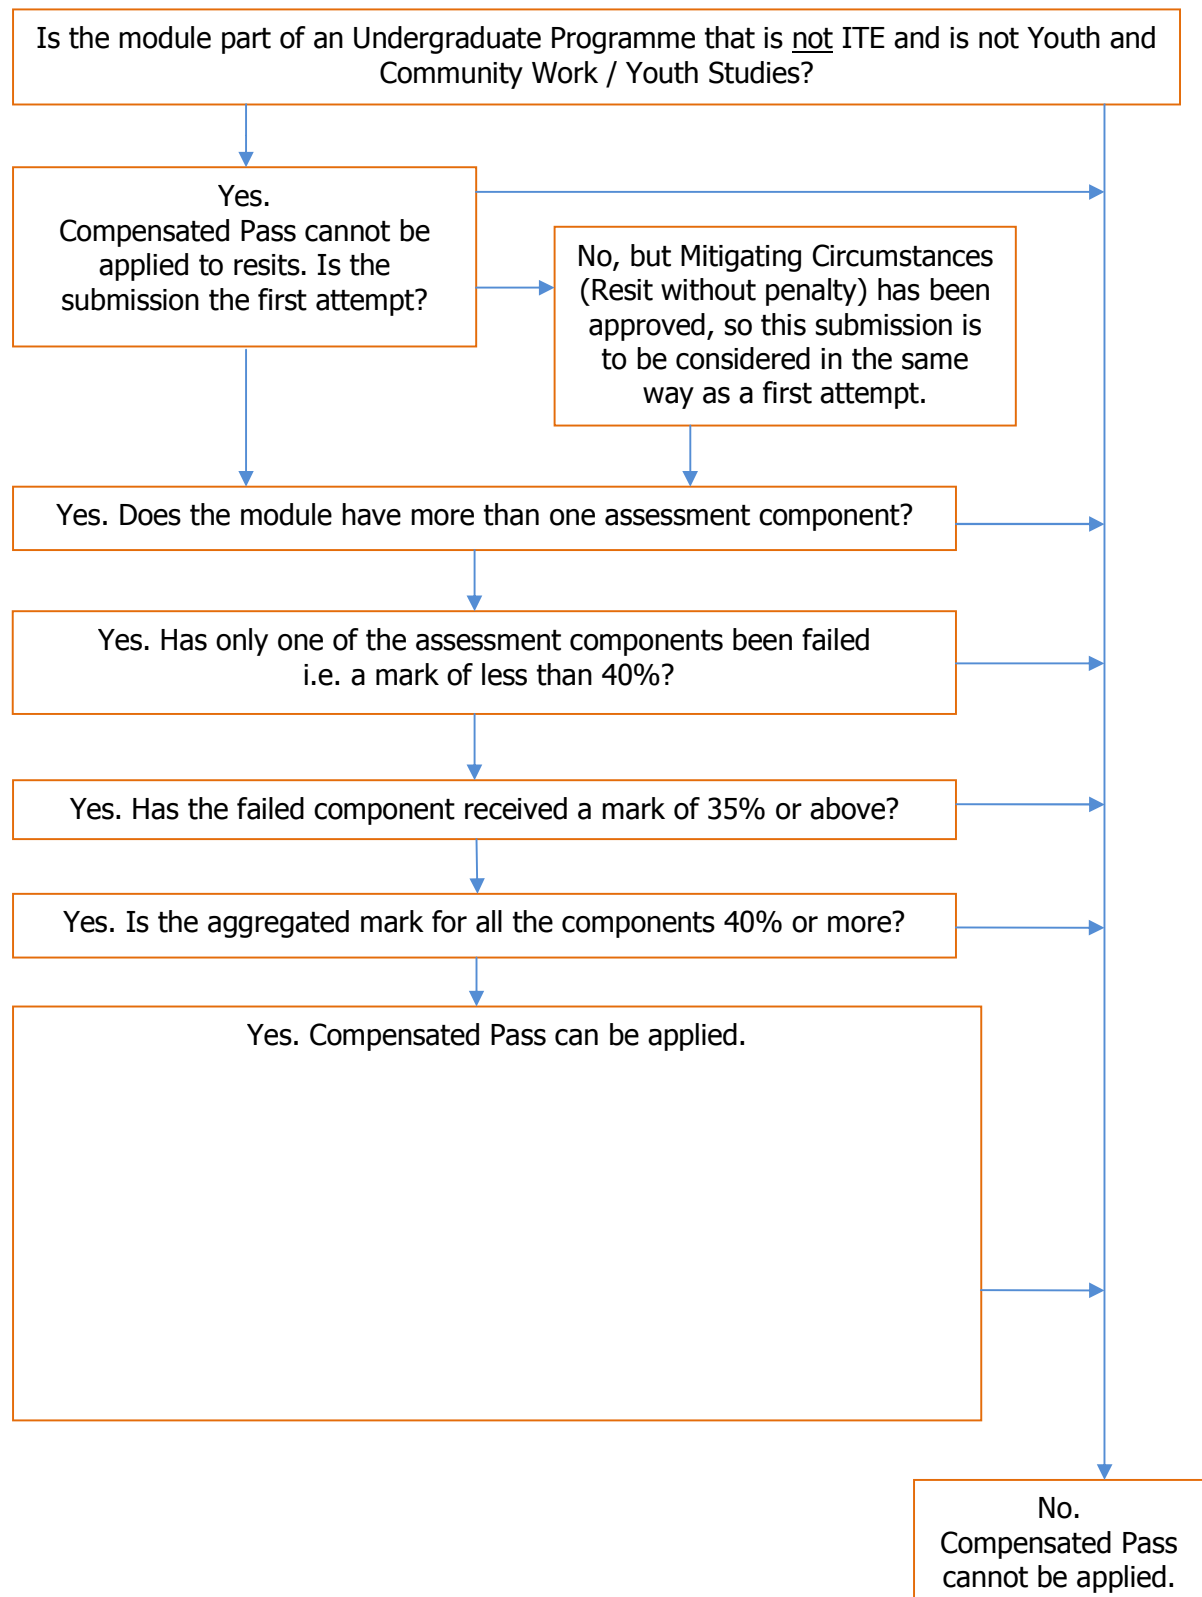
Is the module part of an Undergraduate Programme that is not ITE and is not Youth and Community Work / Youth Studies?

Yes.
Compensated Pass cannot be applied to resits. Is the submission the first attempt?

No, but Mitigating Circumstances (Resit without penalty) has been approved, so this submission is to be considered in the same way as a first attempt.

Yes. Does the module have more than one assessment component?

Yes. Has only one of the assessment components been failed i.e. a mark of less than 40%?

Yes. Has the failed component received a mark of 35% or above?

Yes. Is the aggregated mark for all the components 40% or more?

Yes. Compensated Pass can be applied.

No.
Compensated Pass cannot be applied.